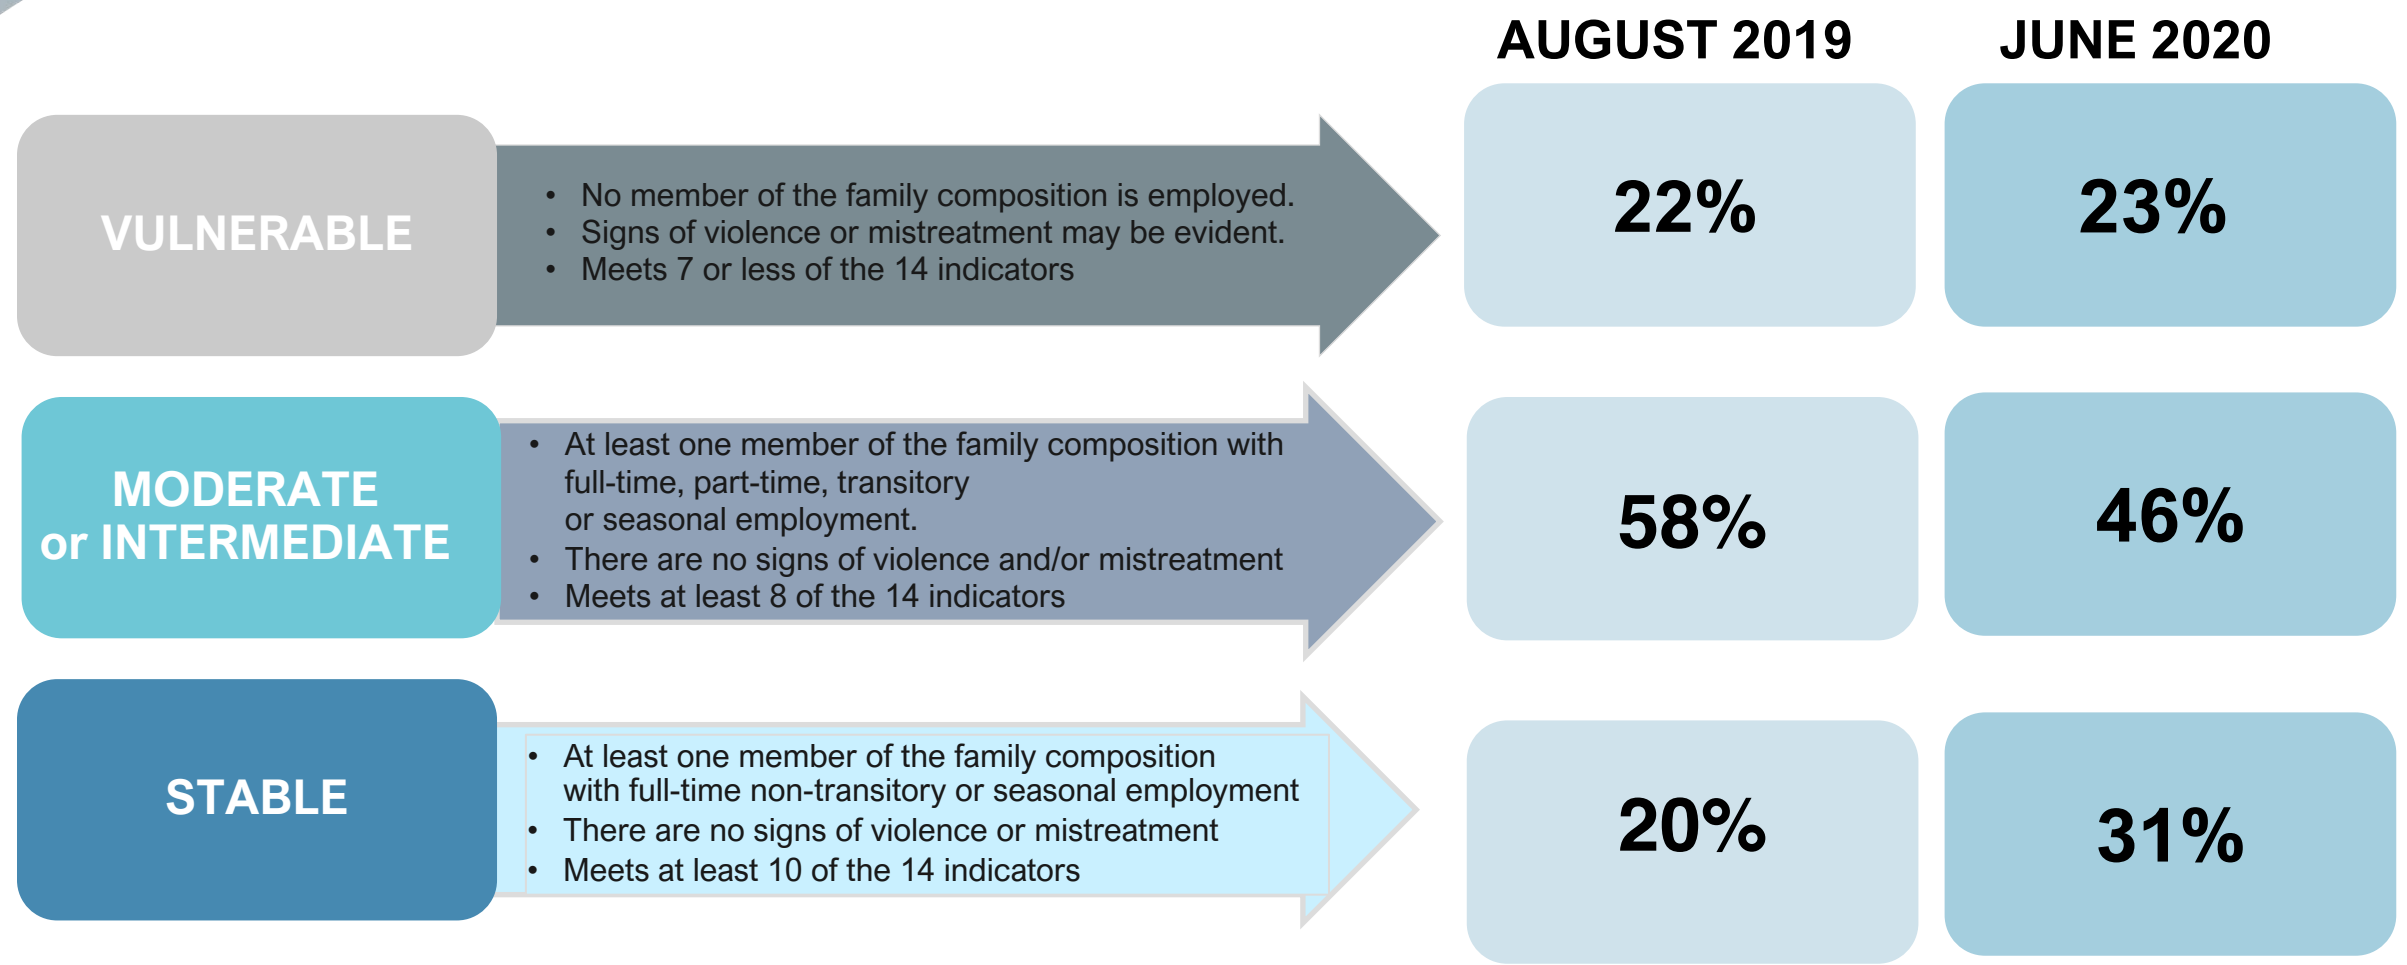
AUGUST 2019

JUNE 2020

VULNERABLE

• No member of the family composition is employed.
• Signs of violence or mistreatment may be evident.
• Meets 7 or less of the 14 indicators

22%

23%

MODERATE or INTERMEDIATE

• At least one member of the family composition with full-time, part-time, transitory or seasonal employment.
• There are no signs of violence and/or mistreatment
• Meets at least 8 of the 14 indicators

58%

46%

STABLE

• At least one member of the family composition with full-time non-transitory or seasonal employment
• There are no signs of violence or mistreatment
• Meets at least 10 of the 14 indicators

20%

31%